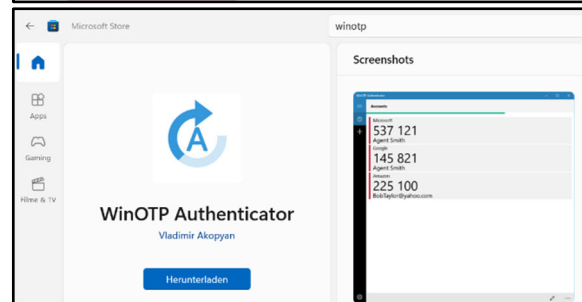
Microsoft Store

winotp

Apps

Gaming

Filme & TV

WinOTP Authenticator

Vladimir Akopyan

Herunterladen

Screenshots

Accounts

Microsoft
537 121
Agent Smith

Google
145 821
Agent Smith

Amazon
225 100
BobTaylor@yahoo.com